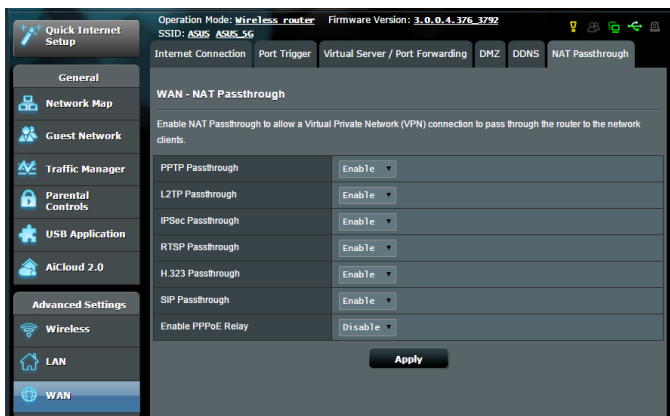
Quick Internet Setup

Operation Mode: Wireless router Firmware Version: 3.0.0.4.376_3792
SSID: ASUS ASUS_5G

General

Network Map

Guest Network

Traffic Manager

Parental Controls

USB Application

AiCloud 2.0

Advanced Settings

Wireless

LAN

WAN

Internet Connection | Port Trigger | Virtual Server / Port Forwarding | DMZ | DDNS | NAT Passthrough

WAN - NAT Passthrough

Enable NAT Passthrough to allow a Virtual Private Network (VPN) connection to pass through the router to the network clients.

| | |
|---|---|
| PPTP Passthrough | Enable |
| L2TP Passthrough | Enable |
| IPSec Passthrough | Enable |
| RTSP Passthrough | Enable |
| H.323 Passthrough | Enable |
| SIP Passthrough | Enable |
| Enable PPPoE Relay | Disable |

Apply